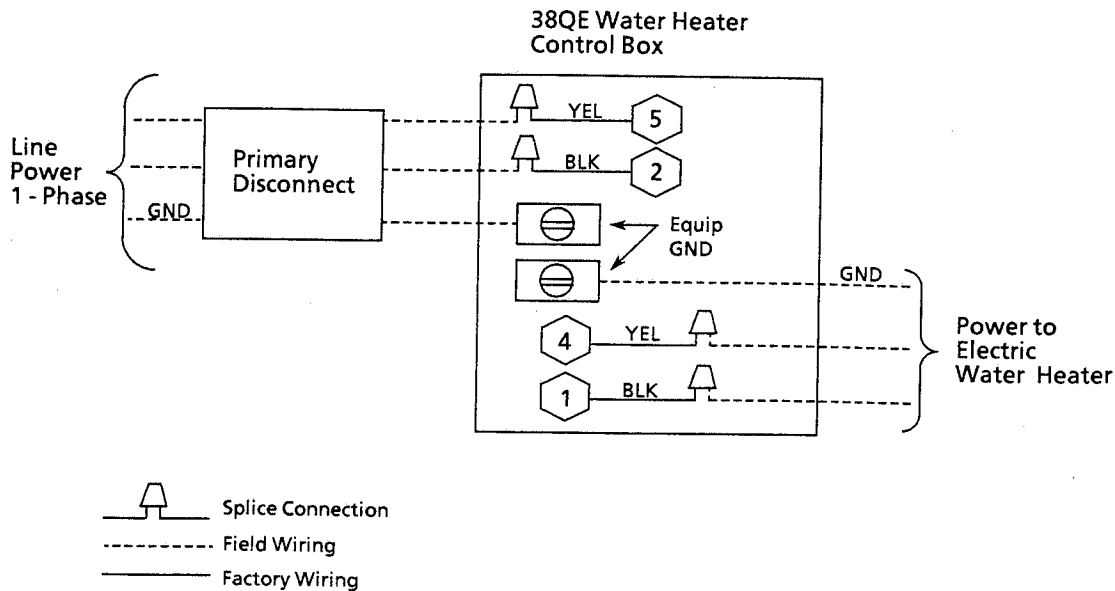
38QE Water Heater Control Box

Line Power 1 - Phase

GND

Primary Disconnect

YEL

5

BLK

2

Equip GND

GND

4

YEL

1

BLK

Power to Electric Water Heater

Splice Connection

Field Wiring

Factory Wiring